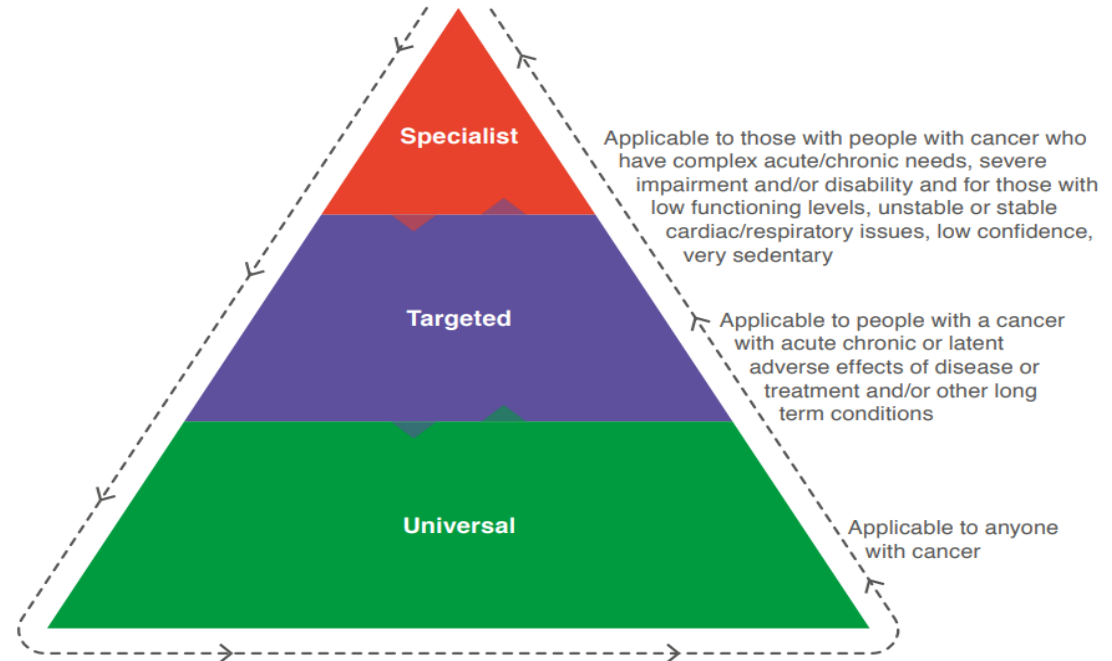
Specialist

Applicable to those with people with cancer who have complex acute/chronic needs, severe impairment and/or disability and for those with low functioning levels, unstable or stable cardiac/respiratory issues, low confidence, very sedentary

Targeted

Applicable to people with a cancer with acute chronic or latent adverse effects of disease or treatment and/or other long term conditions

Universal

Applicable to anyone with cancer